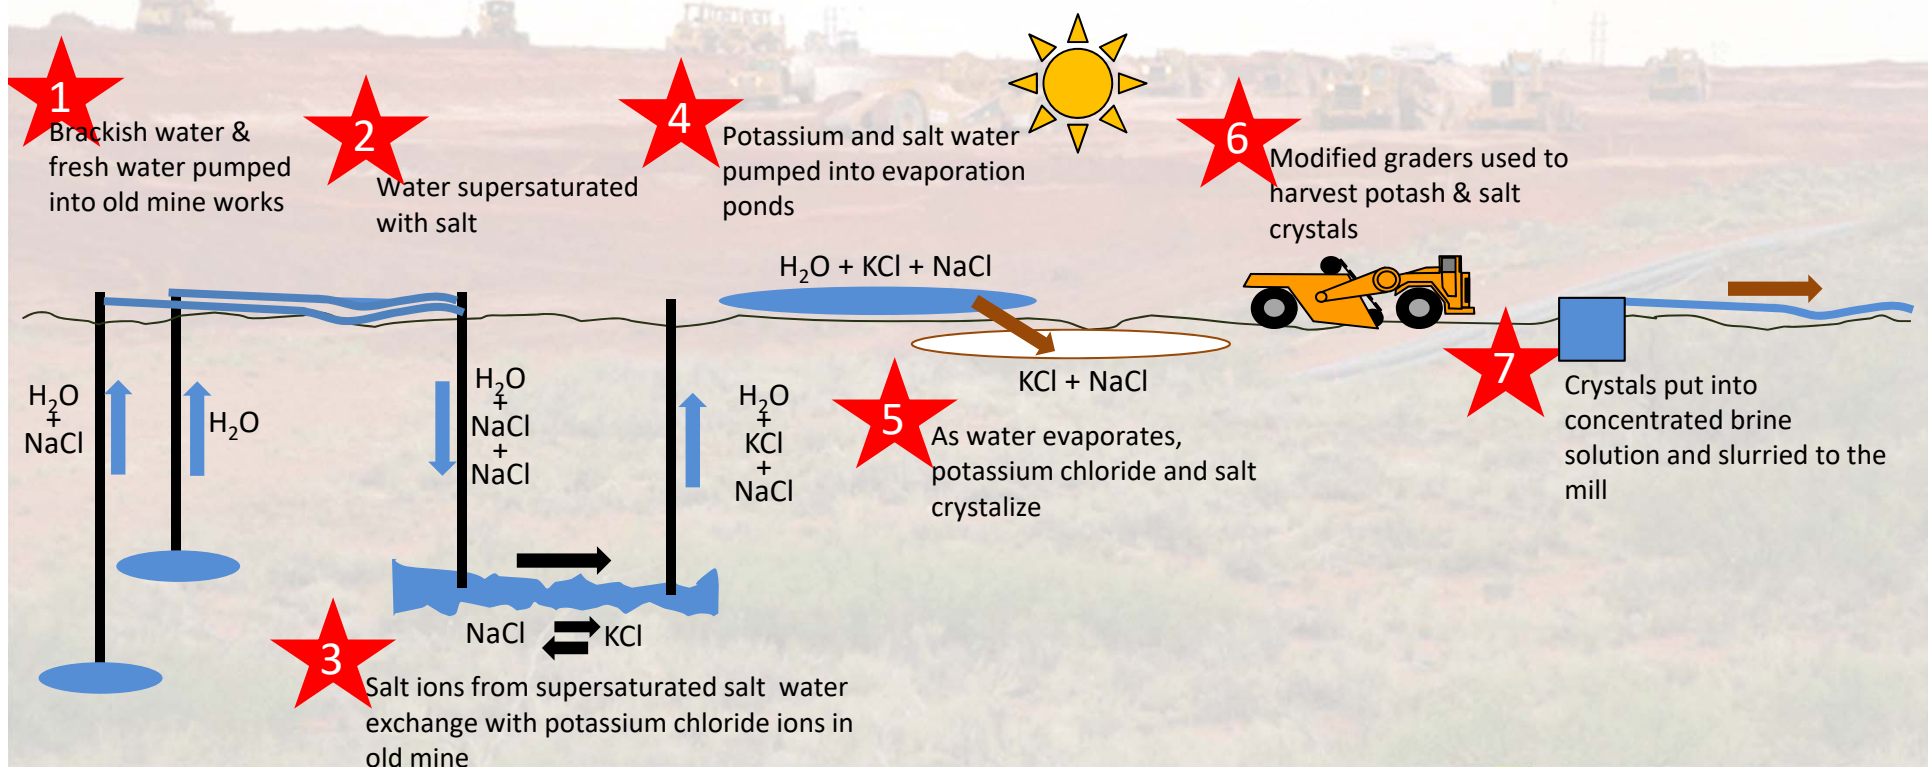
1
Brackish water & fresh water pumped into old mine works

2
Water supersaturated with salt

4
Potassium and salt water pumped into evaporation ponds

6
Modified graders used to harvest potash & salt crystals

$H_2O$ + KCl + NaCl

$H_2O$
+
NaCl

$H_2O$

$H_2O$
+
NaCl
+
NaCl

$H_2O$
+
KCl
+
NaCl

KCl + NaCl

5
As water evaporates, potassium chloride and salt crystalize

7
Crystals put into concentrated brine solution and slurried to the mill

NaCl KCl

3
Salt ions from supersaturated salt water exchange with potassium chloride ions in old mine